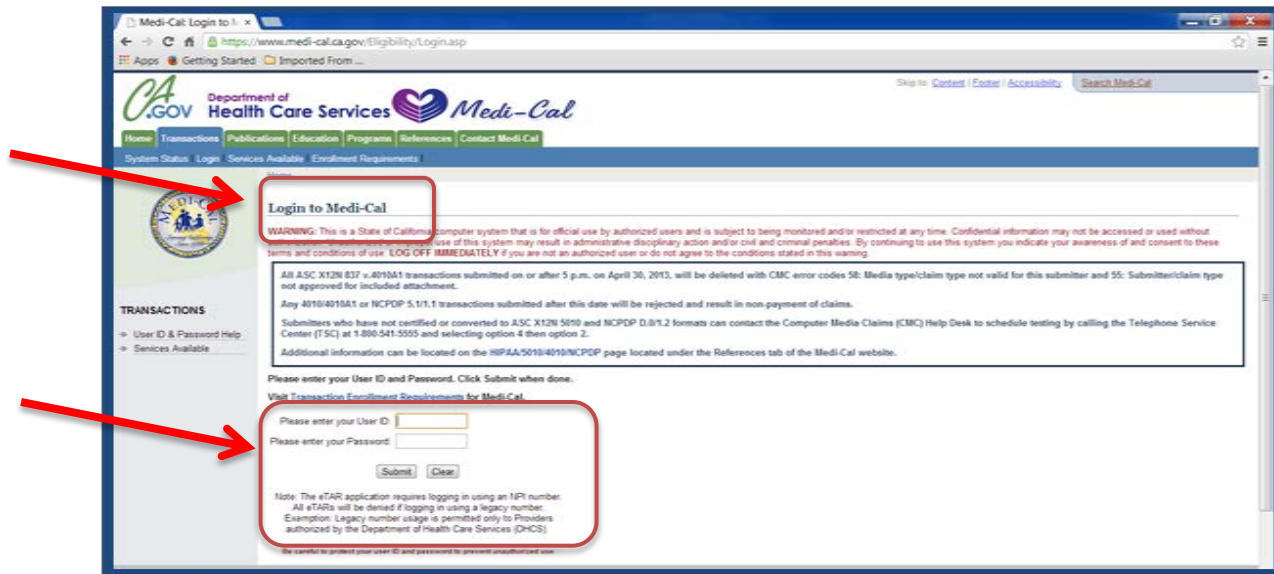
Medi-Cal: Login to M ×

https://www.medi-cal.ca.gov/Eligibility/Login.asp

Apps Getting Started Imported From ...

CA.GOV Department of Health Care Services Medi-Cal

Skip to: Content | Footer | Accessibility Search Medi-Cal

Home Transactions Publications Education Programs References Contact Medi-Cal

System Status Login Services Available Enrollment Requirements

Home

Login to Medi-Cal

WARNING: This is a State of California computer system that is for official use by authorized users and is subject to being monitored and/or restricted at any time. Confidential information may not be accessed or used without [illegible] use of this system may result in administrative disciplinary action and/or civil and criminal penalties. By continuing to use this system you indicate your awareness of and consent to these terms and conditions of use. LOG OFF IMMEDIATELY if you are not an authorized user or do not agree to the conditions stated in this warning.

All ASC X12N 837 v.4010A1 transactions submitted on or after 5 p.m. on April 30, 2013, will be deleted with CMC error codes 58: Media type/claim type not valid for this submitter and 55: Submitter/claim type not approved for included attachment.

Any 4010/4010A1 or NCPDP 5.1/1.1 transactions submitted after this date will be rejected and result in non-payment of claims.

Submitters who have not certified or converted to ASC X12N 5010 and NCPDP D.0/1.2 formats can contact the Computer Media Claims (CMC) Help Desk to schedule testing by calling the Telephone Service Center (TSC) at 1-800-541-5555 and selecting option 4 then option 2.

Additional information can be located on the HIPAA/5010/4010/NCPDP page located under the References tab of the Medi-Cal website.

TRANSACTIONS

User ID & Password Help
Services Available

Please enter your User ID and Password. Click Submit when done.

Visit Transaction Enrollment Requirements for Medi-Cal.

Please enter your User ID:
Please enter your Password:

Submit Clear

Note: The eTAR application requires logging in using an NPI number. All eTARs will be denied if logging in using a legacy number. Exemption: Legacy number usage is permitted only to Providers authorized by the Department of Health Care Services (DHCS).

Be careful to protect your user ID and password to prevent unauthorized use